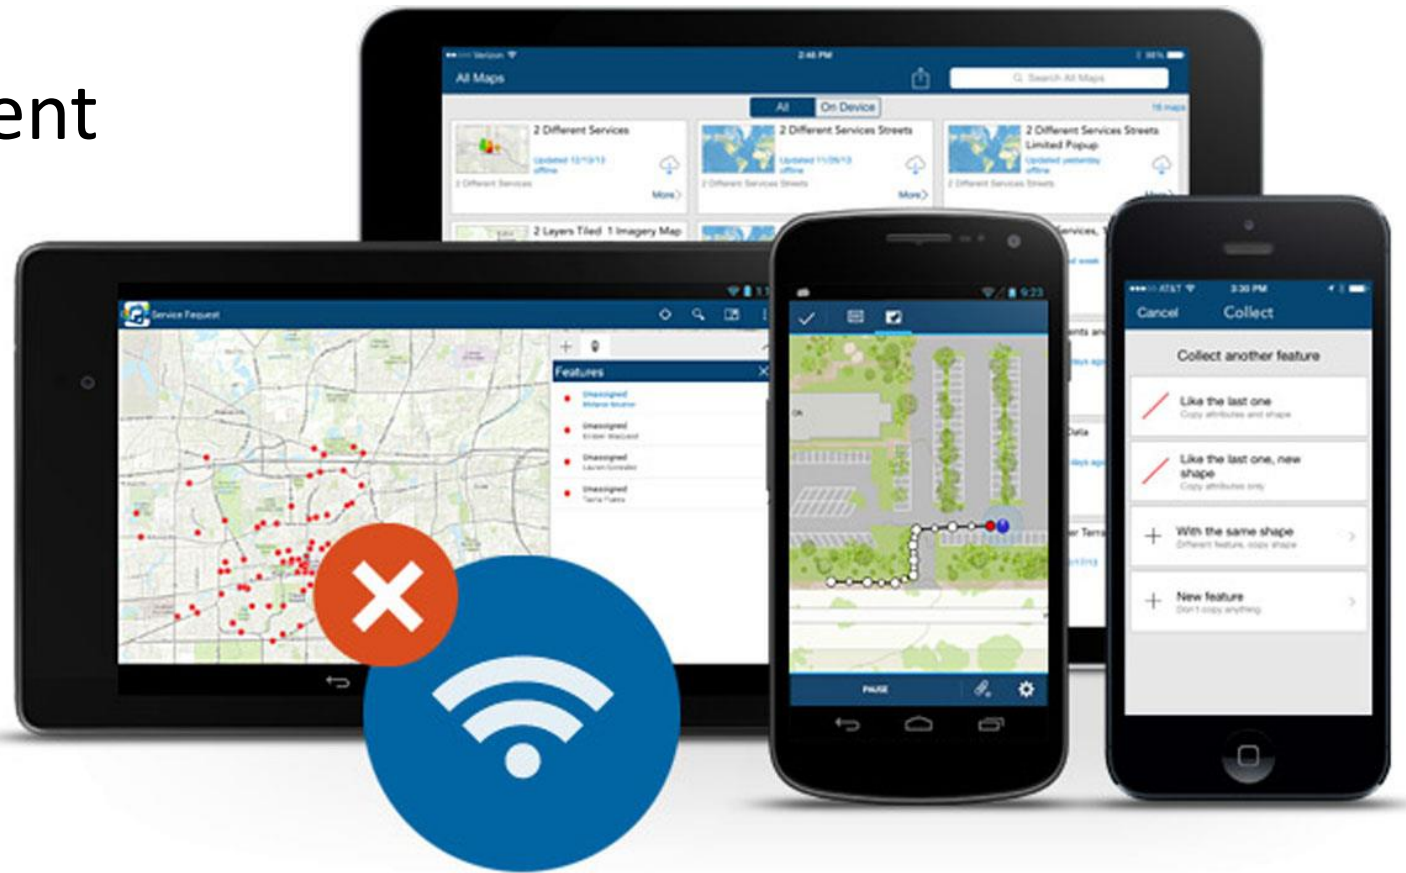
ent

Verizon
2:46 PM
98%
All Maps
Search All Maps
All
On Device
16 maps
2 Different Services
Updated 12/13/13
offline
2 Different Services
More
2 Different Services Streets
Updated 11/26/13
offline
2 Different Services Streets
More
2 Different Services Streets Limited Popup
Updated yesterday
offline
2 Different Services Streets
More
2 Layers Tiled 1 Imagery Map

Service Request
Features
Unassigned
Unassigned
Unassigned
Unassigned

9:23
PAUSE

AT&T
3:30 PM
Cancel
Collect
Collect another feature
Like the last one
Copy attributes and shape
Like the last one, new shape
Copy attributes only
With the same shape
Different feature, copy shape
New feature
Don't copy anything